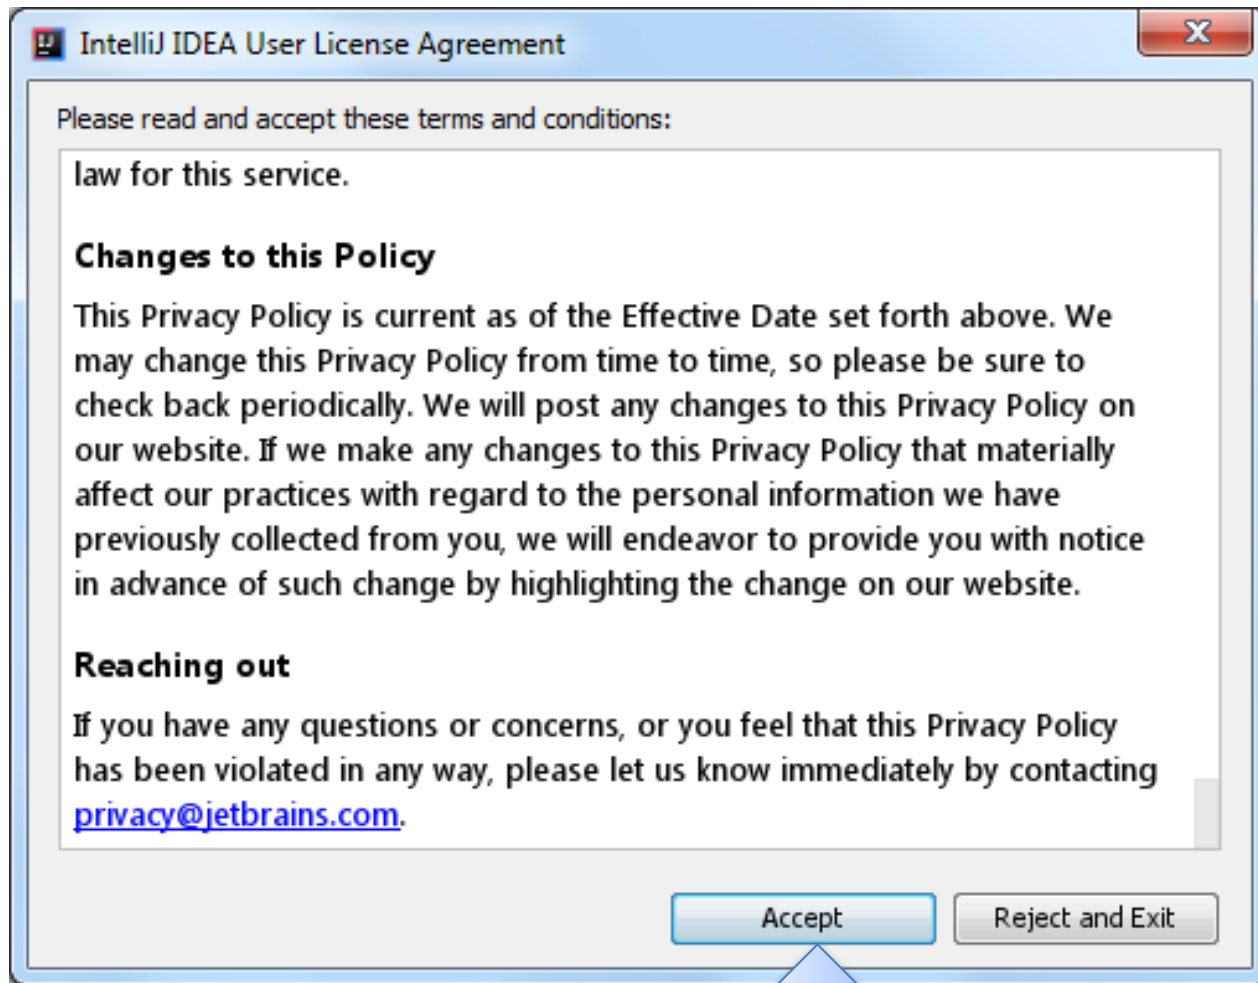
IntelliJ IDEA User License Agreement

Please read and accept these terms and conditions:

law for this service.

Changes to this Policy

This Privacy Policy is current as of the Effective Date set forth above. We may change this Privacy Policy from time to time, so please be sure to check back periodically. We will post any changes to this Privacy Policy on our website. If we make any changes to this Privacy Policy that materially affect our practices with regard to the personal information we have previously collected from you, we will endeavor to provide you with notice in advance of such change by highlighting the change on our website.

Reaching out

If you have any questions or concerns, or you feel that this Privacy Policy has been violated in any way, please let us know immediately by contacting privacy@jetbrains.com.

Accept

Reject and Exit